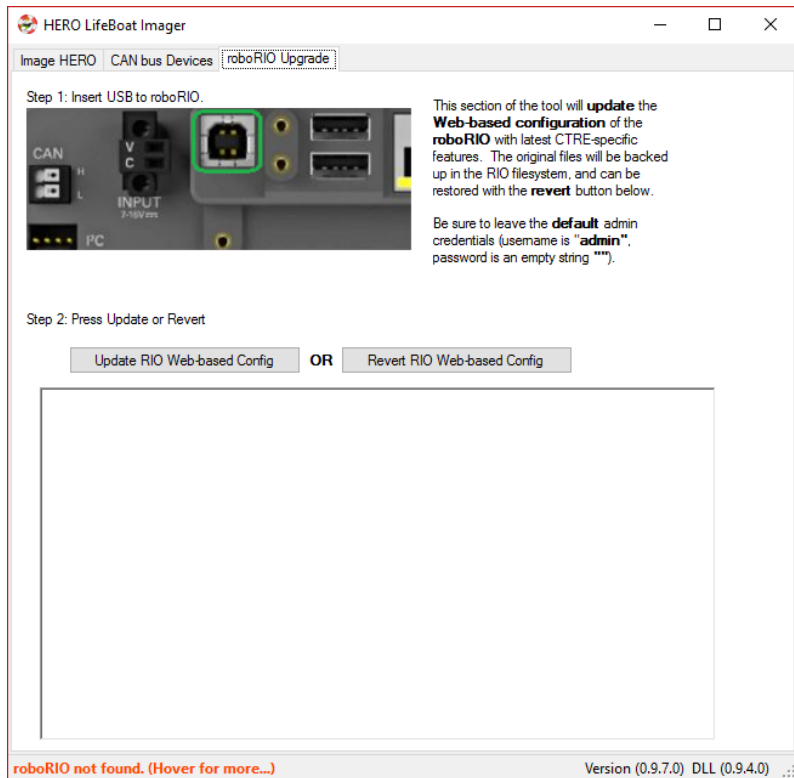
HERO LifeBoat Imager

Image HERO | CAN bus Devices | roboRIO Upgrade

Step 1: Insert USB to roboRIO.

CAN H L V C INPUT 7-16V I²C

This section of the tool will **update** the **Web-based configuration** of the **roboRIO** with latest CTRE-specific features. The original files will be backed up in the RIO filesystem, and can be restored with the **revert** button below.

Be sure to leave the **default** admin credentials (username is "**admin**", password is an empty string "").

Step 2: Press Update or Revert

Update RIO Web-based Config OR Revert RIO Web-based Config

roboRIO not found. (Hover for more...) Version (0.9.7.0) DLL (0.9.4.0)